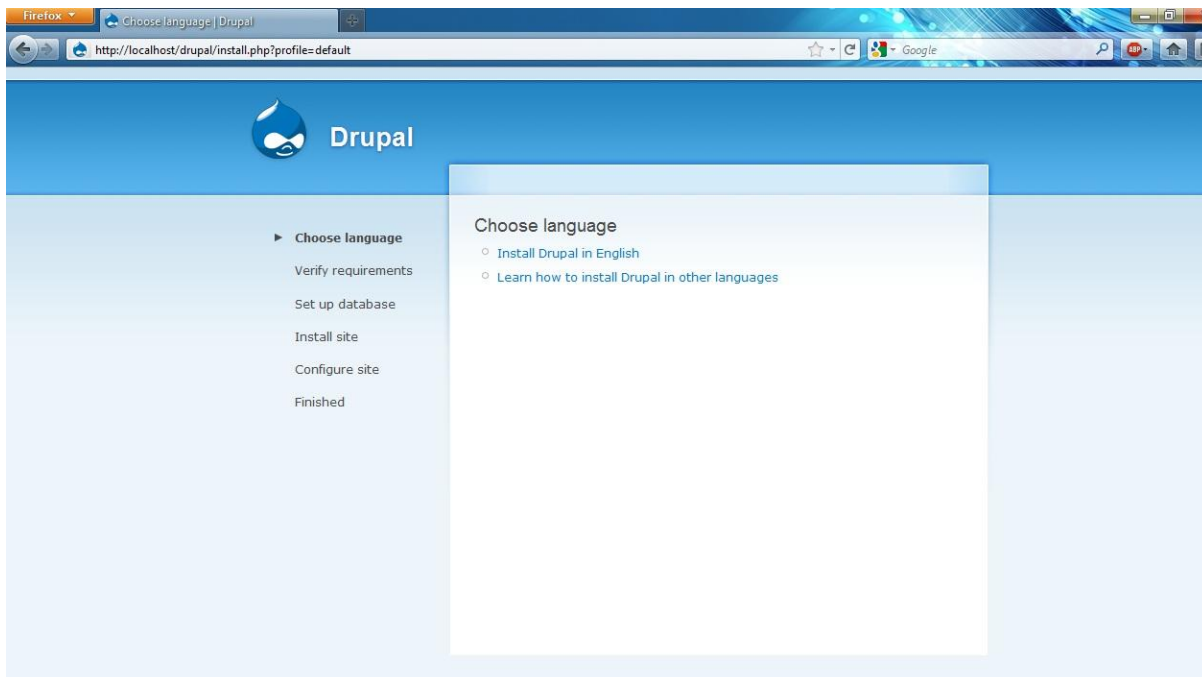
Firefox
Choose language | Drupal
http://localhost/drupal/install.php?profile=default
Google
ABP

Drupal

Choose language
Verify requirements
Set up database
Install site
Configure site
Finished

Choose language
Install Drupal in English
Learn how to install Drupal in other languages